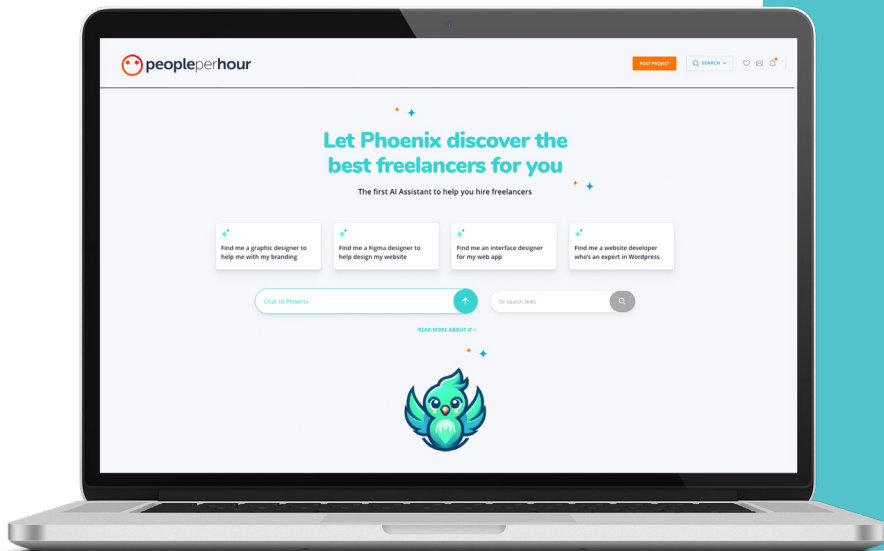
peopleperhour

POST PROJECT

SEARCH

Let Phoenix discover the best freelancers for you

The first AI Assistant to help you hire freelancers

Find me a graphic designer to help me with my branding

Find me a Figma designer to help design my website

Find me an interface designer for my web app

Find me a website developer who's an expert in Wordpress

Chat to Phoenix

Or Search Skills

READ MORE ABOUT IT >